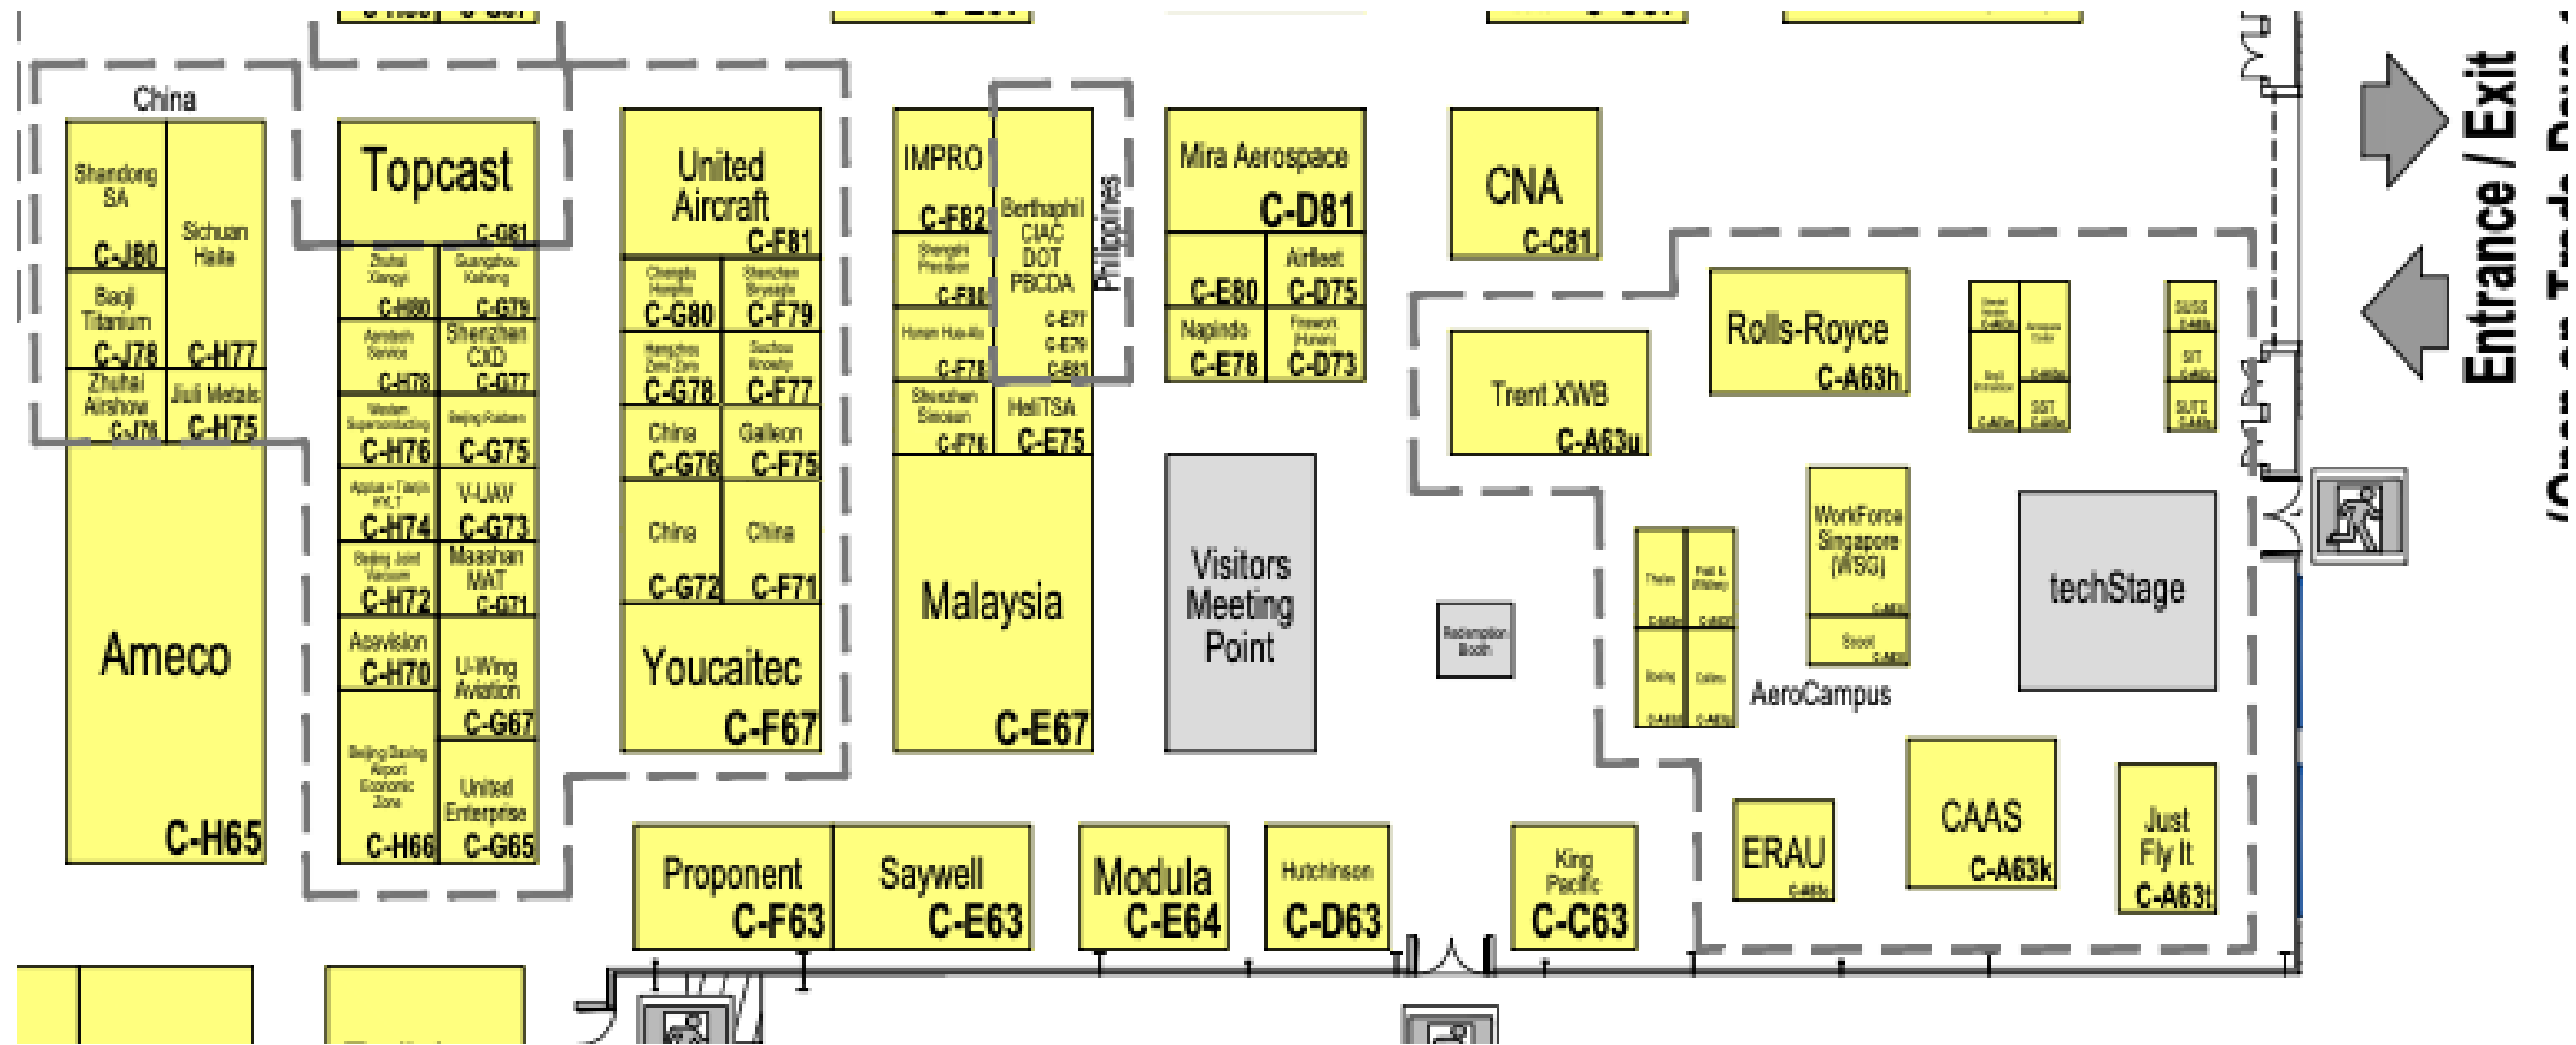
China

Shandong SA C-J80

Sichuan Haite C-H77

Baoji Titanium C-J78

Zhuhai Airshow C-J76

Jiuli Metals C-H75

Ameco C-H65

Topcast C-G81

Zhuhai Xiangyi C-H80

Guangzhou Kaiheng C-G79

Airtech Service C-H78

Shenzhen CXD C-G77

Western Superconducting C-H76

Beijing Fuxiaxin C-G75

C-H74

V-UAV C-G73

C-H72

Maashan MAT C-G71

Aosvision C-H70

U-Wing Aviation C-G67

Beijing Daxing Airport Economic Zone C-H66

United Enterprise C-G65

United Aircraft C-F81

C-G80

C-F79

C-G78

C-F77

China C-G76

Galleon C-F75

China C-G72

China C-F71

Youcaitec C-F67

IMPRO C-F82

C-F80

C-F78

C-F76

Berthaphil CIAC DOT PBCDA C-E77 C-E79 C-E81

Philippines

HeliTSA C-E75

Malaysia C-E67

Mira Aerospace C-D81

C-E80

Airfest C-D75

Napindo C-E78

C-D73

CNA C-C81

Visitors Meeting Point

Redemption Booth

Trent XWB C-A63u

Rolls-Royce C-A63h

WorkForce Singapore (WSG)

Scoot

AeroCampus

techStage

Proponent C-F63

Saywell C-E63

Modula C-E64

Hutchinson C-D63

King Pacific C-C63

ERAU

CAAS C-A63k

Just Fly It C-A63t

Entrance / Exit